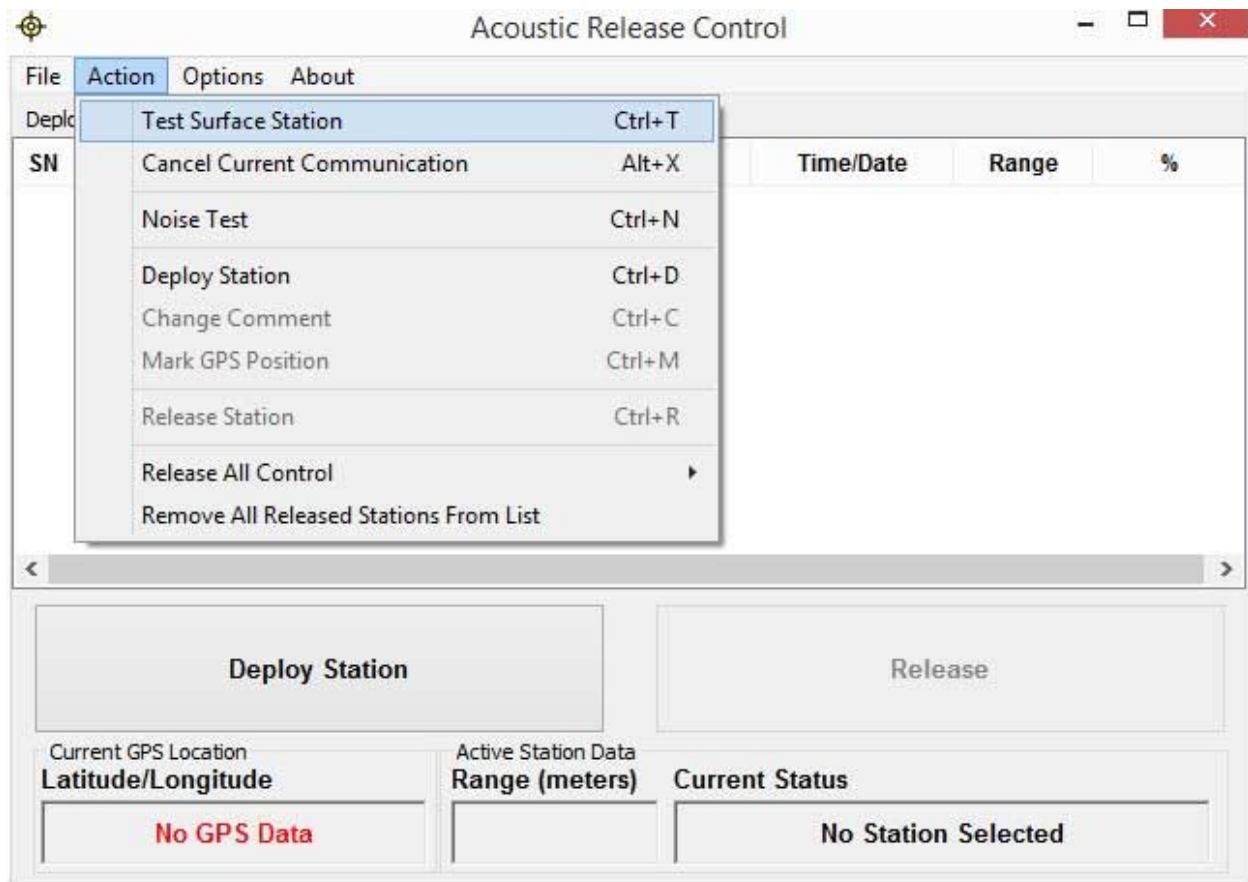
Acoustic Release Control

File Action Options About

Deplo

Test Surface Station Ctrl+T
Cancel Current Communication Alt+X
Noise Test Ctrl+N
Deploy Station Ctrl+D
Change Comment Ctrl+C
Mark GPS Position Ctrl+M
Release Station Ctrl+R
Release All Control
Remove All Released Stations From List

| SN | Time/Date | Range | % |
|---|---|---|---|

Deploy Station

Release

Current GPS Location
Latitude/Longitude
No GPS Data

Active Station Data
Range (meters)

Current Status
No Station Selected